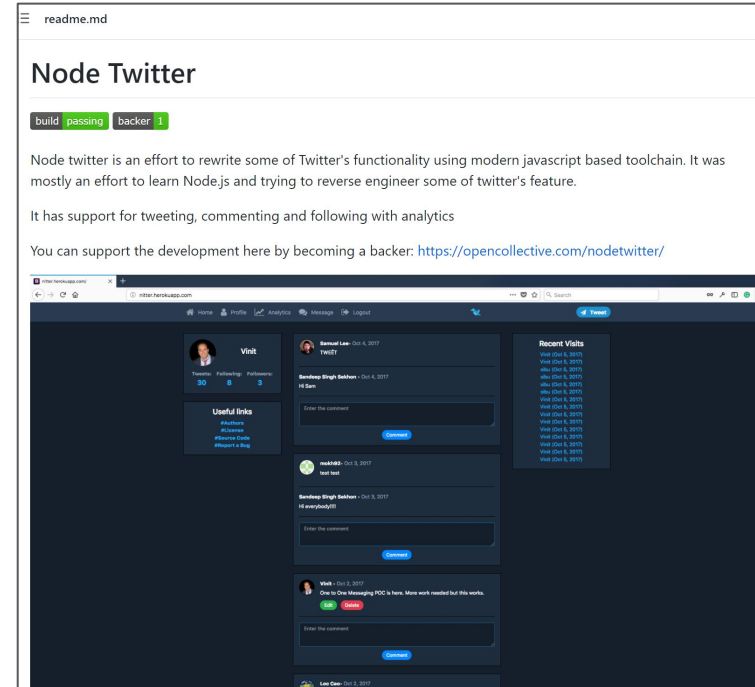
readme.md

Node Twitter

build passing backer 1

Node twitter is an effort to rewrite some of Twitter's functionality using modern javascript based toolchain. It was mostly an effort to learn Node.js and trying to reverse engineer some of twitter's feature.

It has support for tweeting, commenting and following with analytics

You can support the development here by becoming a backer: https://opencollective.com/nodetwitter/

nitter.herokuapp.com/

nitter.herokuapp.com

Search

Home Profile Analytics Message Logout

Tweet

Vinit

Tweets: 30 Following: 8 Followers: 3

Useful links
#Authors
#License
#Source Code
#Report a Bug

Samuel Lee- Oct 4, 2017
TWEET

Sandeep Singh Sekhon - Oct 4, 2017
Hi Sam

Enter the comment

Comment

nokh92- Oct 3, 2017
test test

Sandeep Singh Sekhon - Oct 3, 2017
Hi everybody!!!!

Enter the comment

Comment

Vinit - Oct 2, 2017
One to One Messaging POC is here. More work needed but this works.

Edit Delete

Enter the comment

Comment

Leo Cao- Oct 2, 2017

Recent Visits
Vinit (Oct 5, 2017)
Vinit (Oct 5, 2017)
situ (Oct 5, 2017)
situ (Oct 5, 2017)
situ (Oct 5, 2017)
situ (Oct 5, 2017)
Vinit (Oct 5, 2017)
Vinit (Oct 5, 2017)
Vinit (Oct 5, 2017)
Vinit (Oct 5, 2017)
Vinit (Oct 5, 2017)
Vinit (Oct 5, 2017)
Vinit (Oct 5, 2017)
Vinit (Oct 5, 2017)
Vinit (Oct 5, 2017)